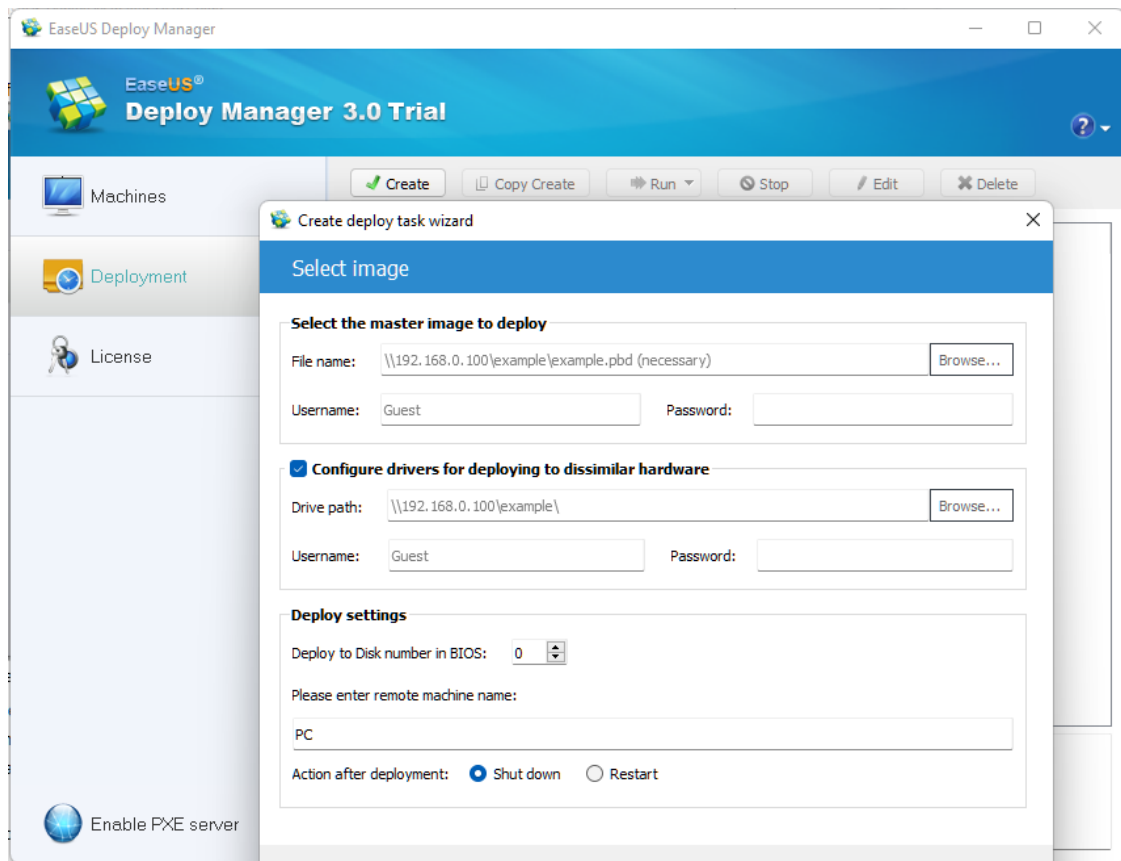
EaseUS Deploy Manager

EaseUS®
Deploy Manager 3.0 Trial

?

Machines

Deployment

License

Enable PXE server

Create
Copy Create
Run
Stop
Edit
Delete

Create deploy task wizard

Select image

Select the master image to deploy

File name: \\192.168.0.100\example\example.pbd (necessary) Browse...

Username: Guest Password:

Configure drivers for deploying to dissimilar hardware

Drive path: \\192.168.0.100\example\ Browse...

Username: Guest Password:

Deploy settings

Deploy to Disk number in BIOS: 0

Please enter remote machine name:

PC

Action after deployment: Shut down Restart